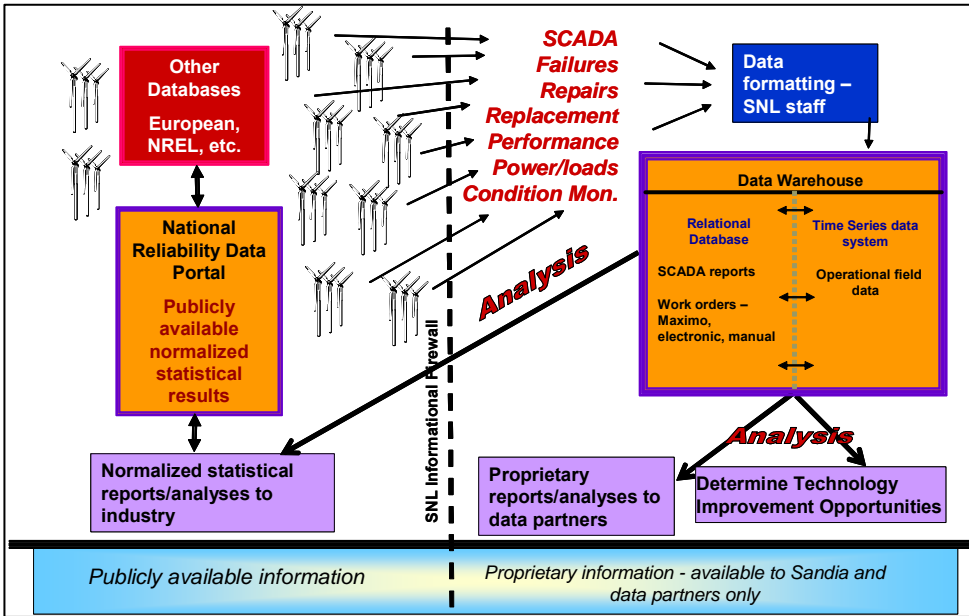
Other Databases

European, NREL, etc.

SCADA
Failures
Repairs
Replacement
Performance
Power/loads
Condition Mon.

Data formatting – SNL staff

National Reliability Data Portal

Publicly available normalized statistical results

Data Warehouse

Relational Database

Time Series data system

SCADA reports

Operational field data

Work orders – Maximo, electronic, manual

Analysis

SNL Informational Firewall

Analysis

Normalized statistical reports/analyses to industry

Proprietary reports/analyses to data partners

Determine Technology Improvement Opportunities

Publicly available information

Proprietary information - available to Sandia and data partners only